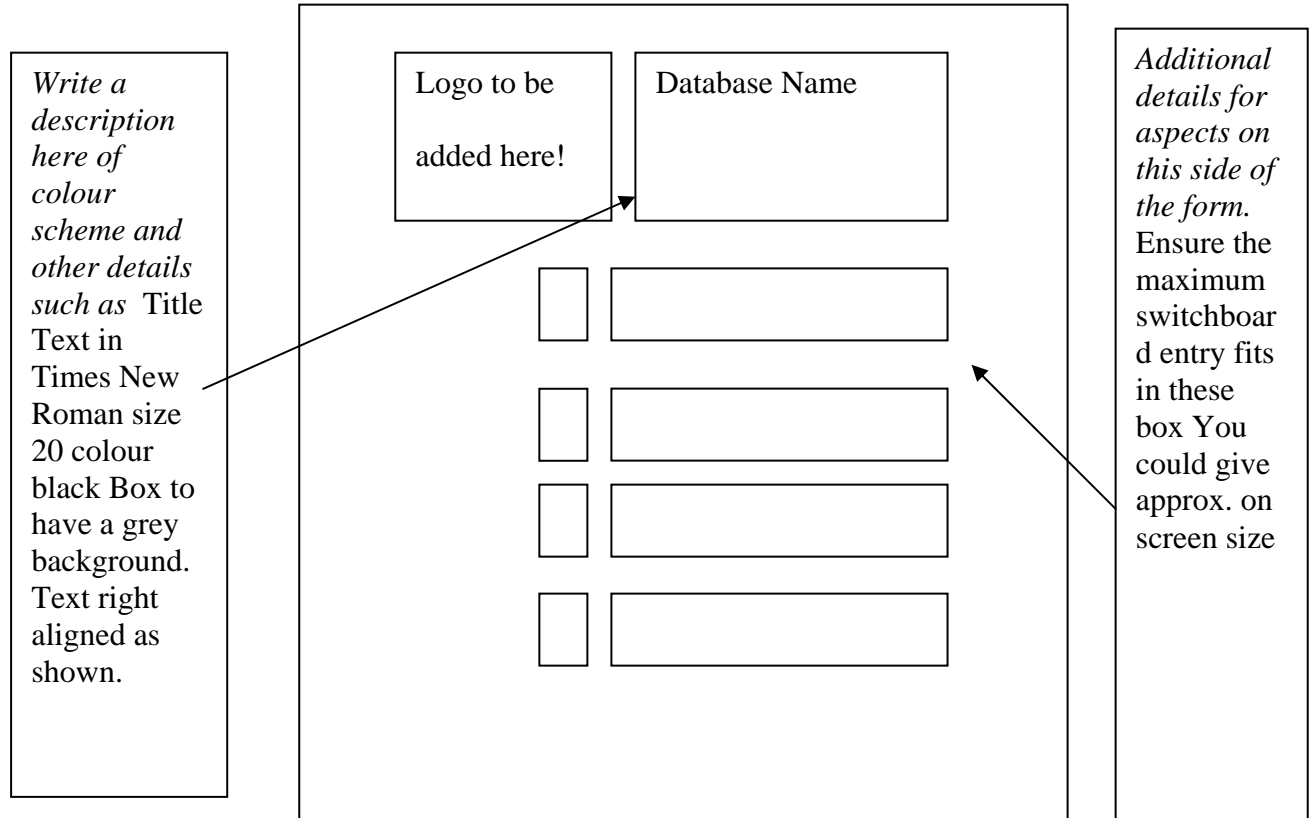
Write a description here of colour scheme and other details such as Title Text in Times New Roman size 20 colour black Box to have a grey background. Text right aligned as shown.

Logo to be added here!

Database Name

Additional details for aspects on this side of the form. Ensure the maximum switchboard entry fits in these box You could give approx. on screen size